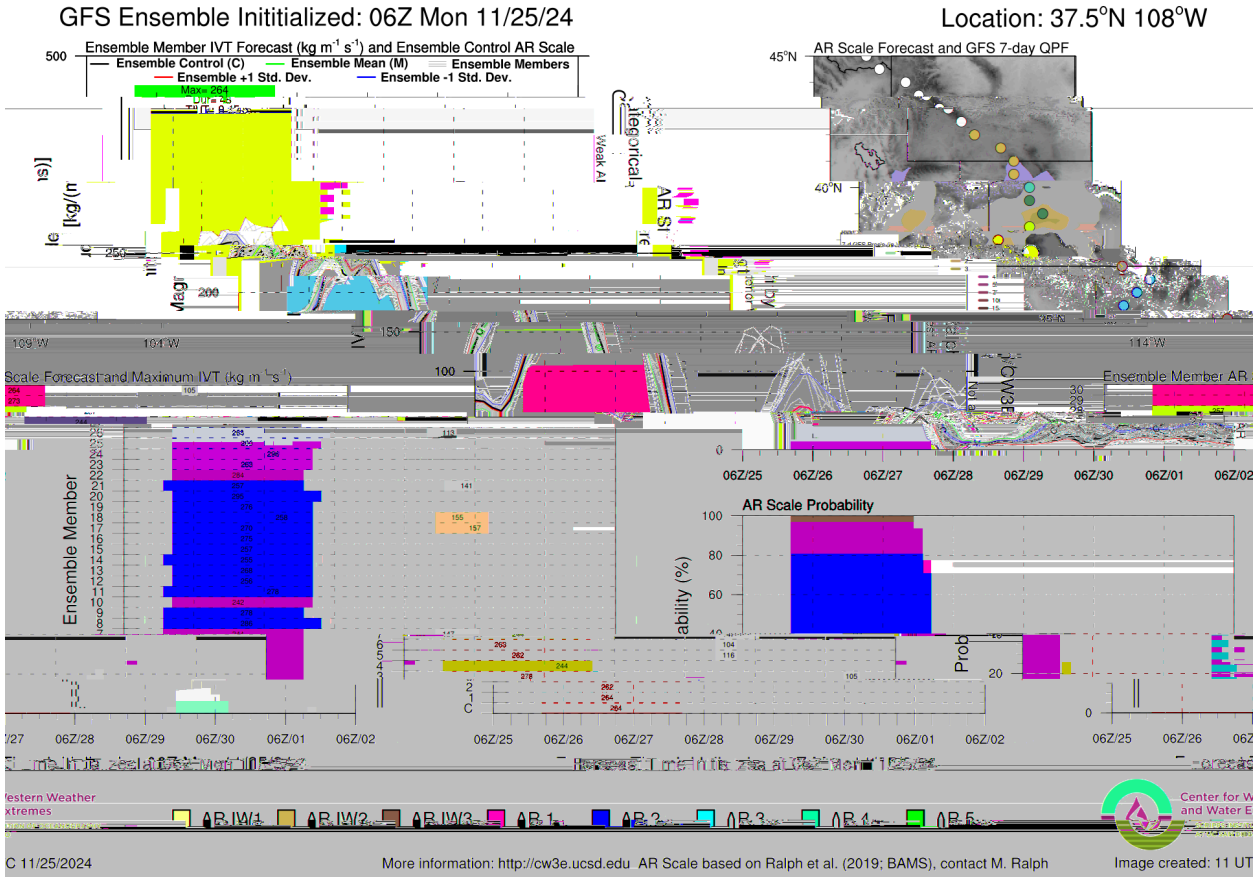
GFS Ensemble Inititialized: 06Z Mon 11/25/24

Location: 37.5°N 108°W

500

Ensemble Member IVT Forecast (kg m$^{-1}$ s$^{-1}$) and Ensemble Control AR Scale

Ensemble Control (C)

Ensemble Mean (M)

Ensemble Members

Ensemble +1 Std. Dev.

Ensemble -1 Std. Dev.

Max= 264

Weak AR

AR Scale Forecast and GFS 7-day QPF

45°N

40°N

109°W

104°W

114°W

250

200

150

100

0

Scale Forecast and Maximum IVT (kg m$^{-1}$s$^{-1}$)

Ensemble Member AR

Ensemble Member

26
25
24
23
22
21
20
19
18
17
16
15
14
13
12
11
10
9
8
7
6
5
4
3
2
1
C

265
263
296
263
284
280
279
278
275
273
242
141
155
157
113
263
262
244
278
262
264
264
104
116
105
30
29
28
287

06Z/25
06Z/26
06Z/27
06Z/28
06Z/29
06Z/30
06Z/01
06Z/02

AR Scale Probability

100
80
60
40
20
0

Probability (%)

Western Weather
Extremes

AR IW1
AR IW2
AR IW3
AR 1
AR 2
AR 3
AR 4
AR 5

Center for W
and Water E

C 11/25/2024

More information: http://cw3e.ucsd.edu AR Scale based on Ralph et al. (2019; BAMS), contact M. Ralph

Image created: 11 UT